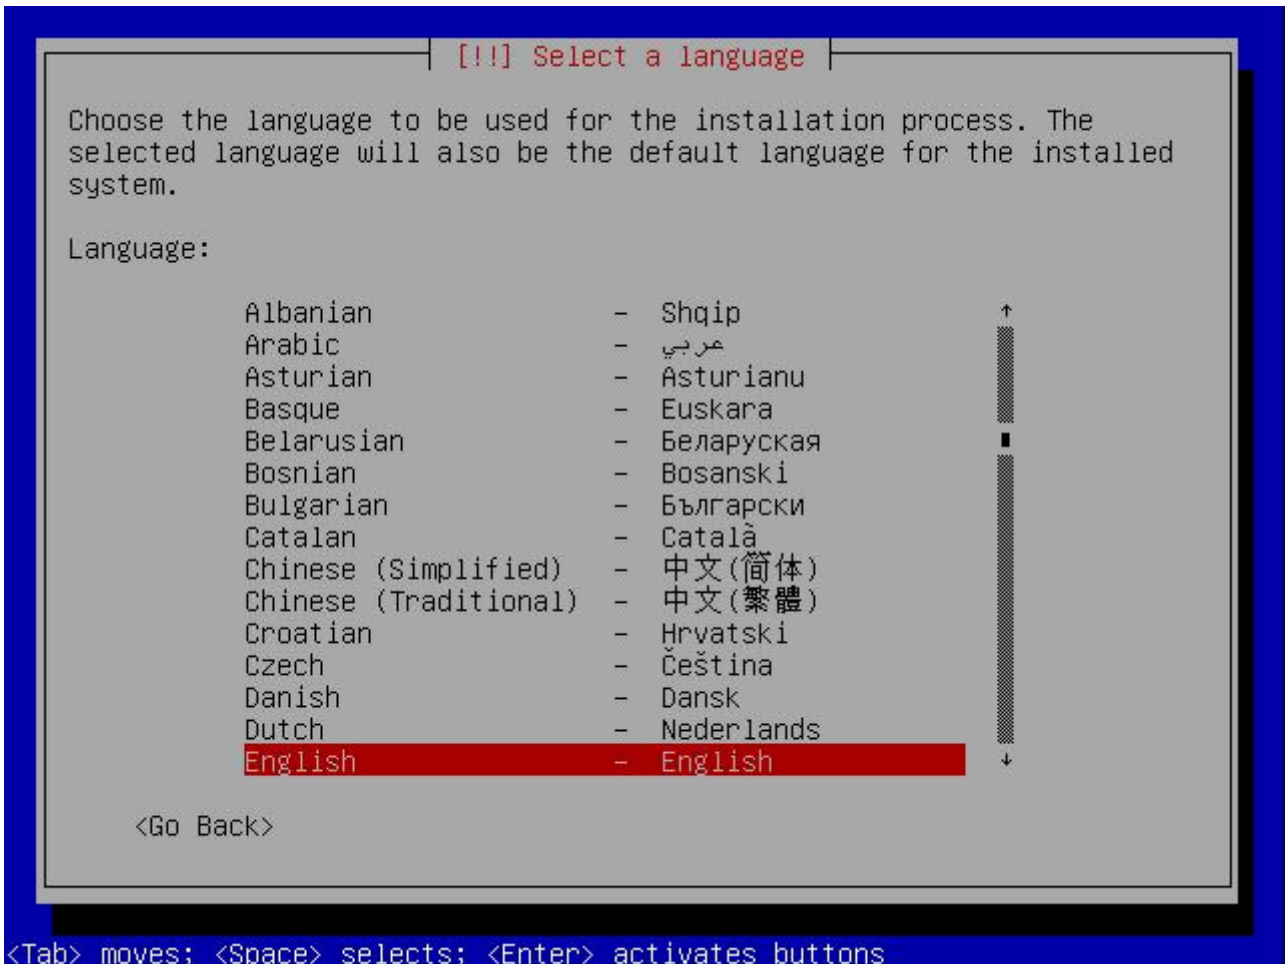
[!!] Select a language

Choose the language to be used for the installation process. The selected language will also be the default language for the installed system.

Language:

Albanian - Shqip
Arabic - عربي
Asturian - Asturianu
Basque - Euskara
Belarusian - Беларуская
Bosnian - Bosanski
Bulgarian - Български
Catalan - Català
Chinese (Simplified) - 中文(简体)
Chinese (Traditional) - 中文(繁體)
Croatian - Hrvatski
Czech - Čeština
Danish - Dansk
Dutch - Nederlands
English - English

<Go Back>

<Tab> moves; <Space> selects; <Enter> activates buttons